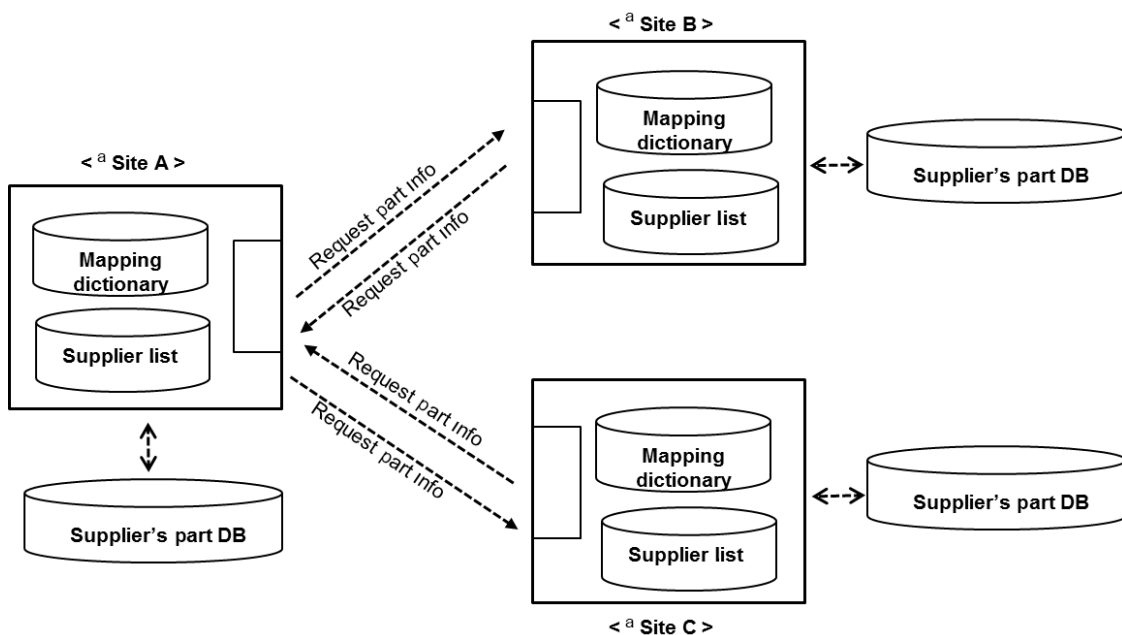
< $^a$ Site B >

Mapping dictionary

Supplier list

Supplier's part DB

< $^a$ Site A >

Mapping dictionary

Supplier list

Request part info

Request part info

Request part info

Request part info

Supplier's part DB

Mapping dictionary

Supplier list

Supplier's part DB

< $^a$ Site C >